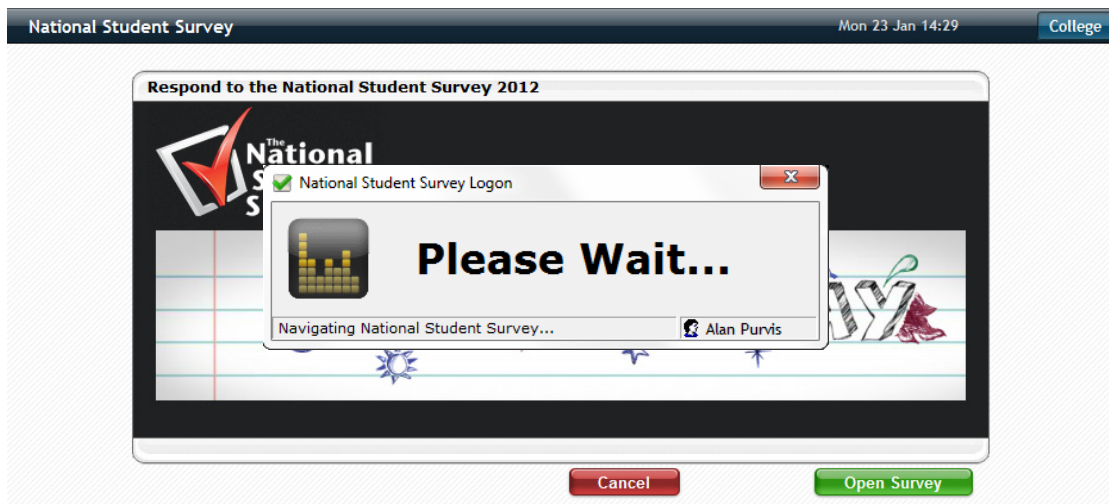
National Student Survey

Mon 23 Jan 14:29

College

Respond to the National Student Survey 2012

The National S S

National Student Survey Logon

Please Wait...

Navigating National Student Survey...

Alan Purvis

Cancel

Open Survey